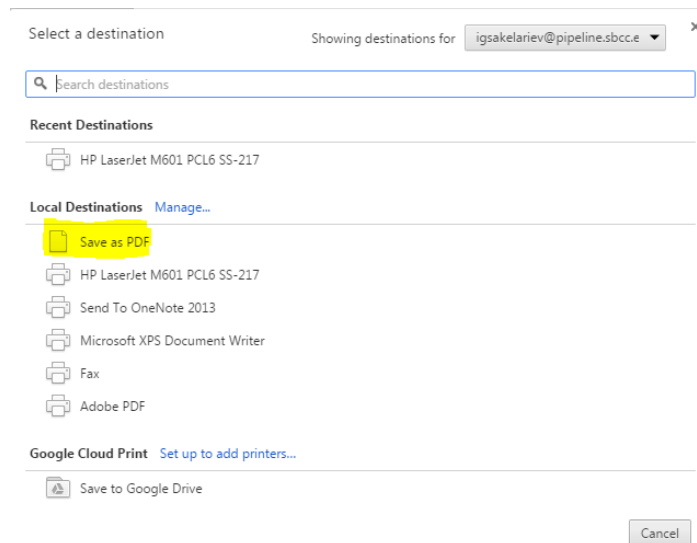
Select a destination

Showing destinations for igsakelariev@pipeline.sbcc.e

×

Search destinations

Recent Destinations

HP LaserJet M601 PCL6 SS-217

Local Destinations Manage...

Save as PDF

HP LaserJet M601 PCL6 SS-217

Send To OneNote 2013

Microsoft XPS Document Writer

Fax

Adobe PDF

Google Cloud Print Set up to add printers...

Save to Google Drive

Cancel